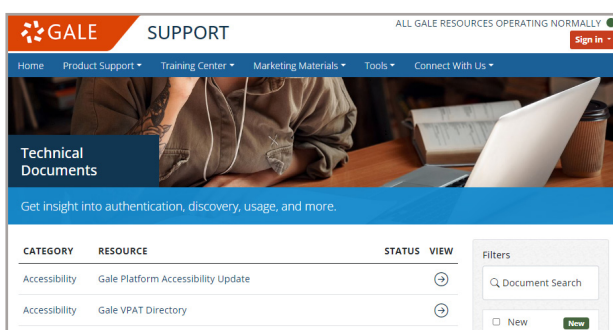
GALE SUPPORT

ALL GALE RESOURCES OPERATING NORMALLY

Sign in

Home Product Support Training Center Marketing Materials Tools Connect With Us

Technical Documents

Get insight into authentication, discovery, usage, and more.

| CATEGORY | RESOURCE | STATUS | VIEW |
|---|---|---|---|
| Accessibility | Gale Platform Accessibility Update | | |
| Accessibility | Gale VPAT Directory | | |

Filters

Document Search

New New